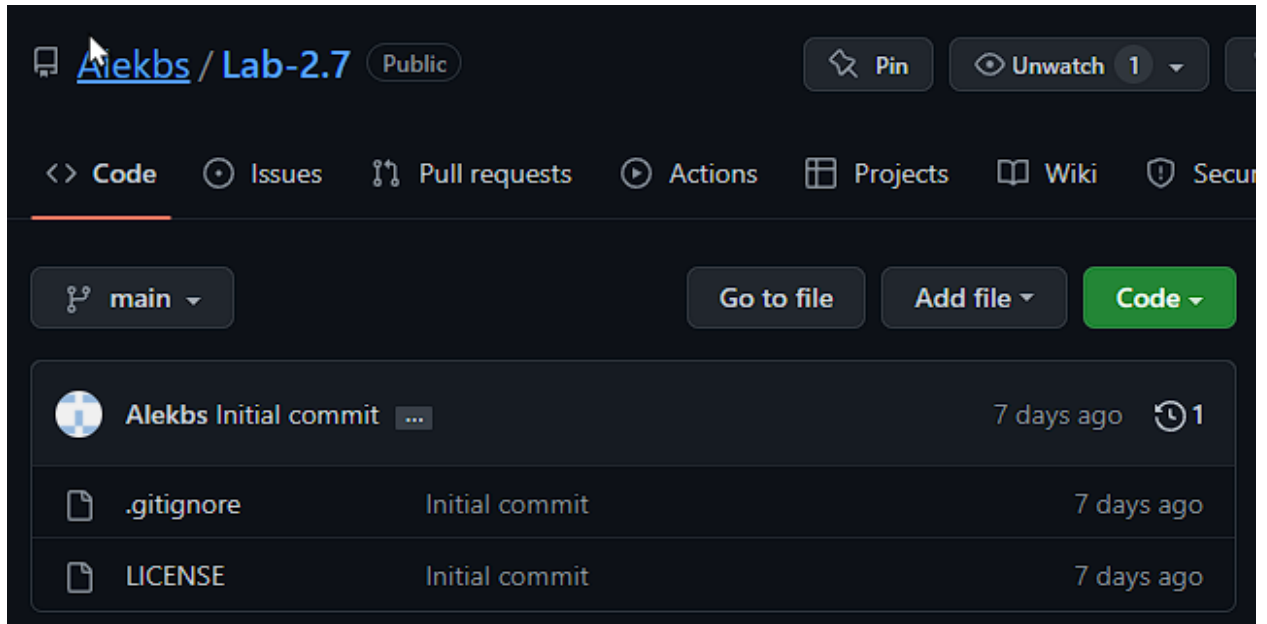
Alekbs / Lab-2.7 Public

Pin Unwatch 1

<> Code Issues Pull requests Actions Projects Wiki Secur

main

Go to file Add file Code

Alekbs Initial commit ... 7 days ago 1

| .gitignore | Initial commit | 7 days ago |
|---|---|---|
| LICENSE | Initial commit | 7 days ago |